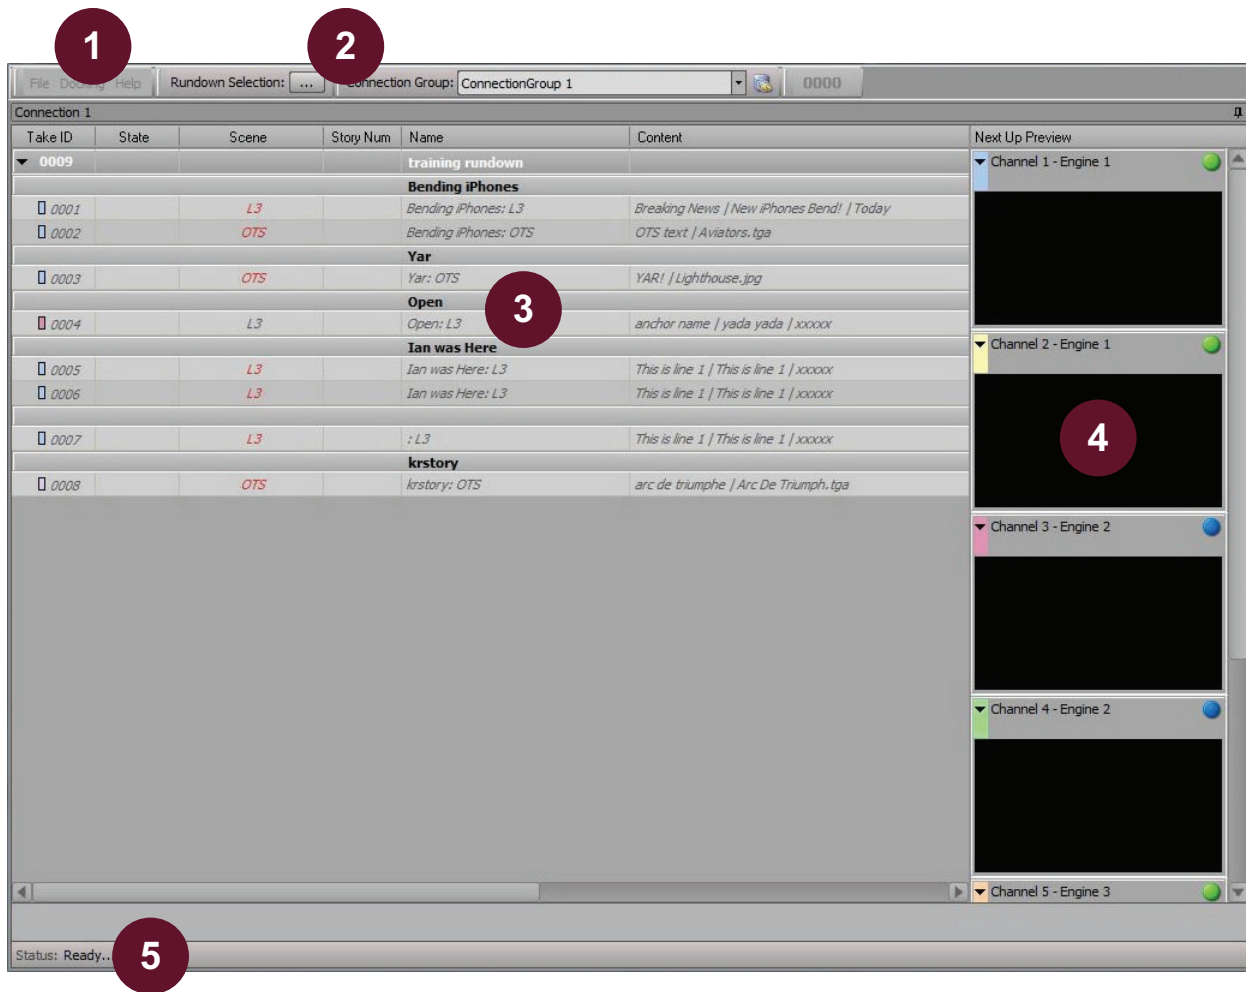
1 2

File Docking Help Rundown Selection: ... Connection Group: ConnectionGroup 1 0000

Connection 1

| Take ID | State | Scene | Story Num | Name | Content |
|---|---|---|---|---|---|
| 0009 | | | | training rundown | |
| | | | | Bending iPhones | |
| 0001 | | L3 | | Bending iPhones: L3 | Breaking News \| New iPhones Bend! \| Today |
| 0002 | | OTS | | Bending iPhones: OTS | OTS text \| Aviators.tga |
| | | | | Yar | |
| 0003 | | OTS | | Yar: OTS | YAR! \| Lighthouse.jpg |
| | | | | Open | |
| 0004 | | L3 | | Open: L3 | anchor name \| yada yada \| xxxxx |
| | | | | Ian was Here | |
| 0005 | | L3 | | Ian was Here: L3 | This is line 1 \| This is line 1 \| xxxxx |
| 0006 | | L3 | | Ian was Here: L3 | This is line 1 \| This is line 1 \| xxxxx |
| | | | | | |
| 0007 | | L3 | | : L3 | This is line 1 \| This is line 1 \| xxxxx |
| | | | | krstory | |
| 0008 | | OTS | | krstory: OTS | arc de triumphe \| Arc De Triumph.tga |

3

Next Up Preview
Channel 1 - Engine 1
Channel 2 - Engine 1
4
Channel 3 - Engine 2
Channel 4 - Engine 2
Channel 5 - Engine 3

Status: Ready...
5